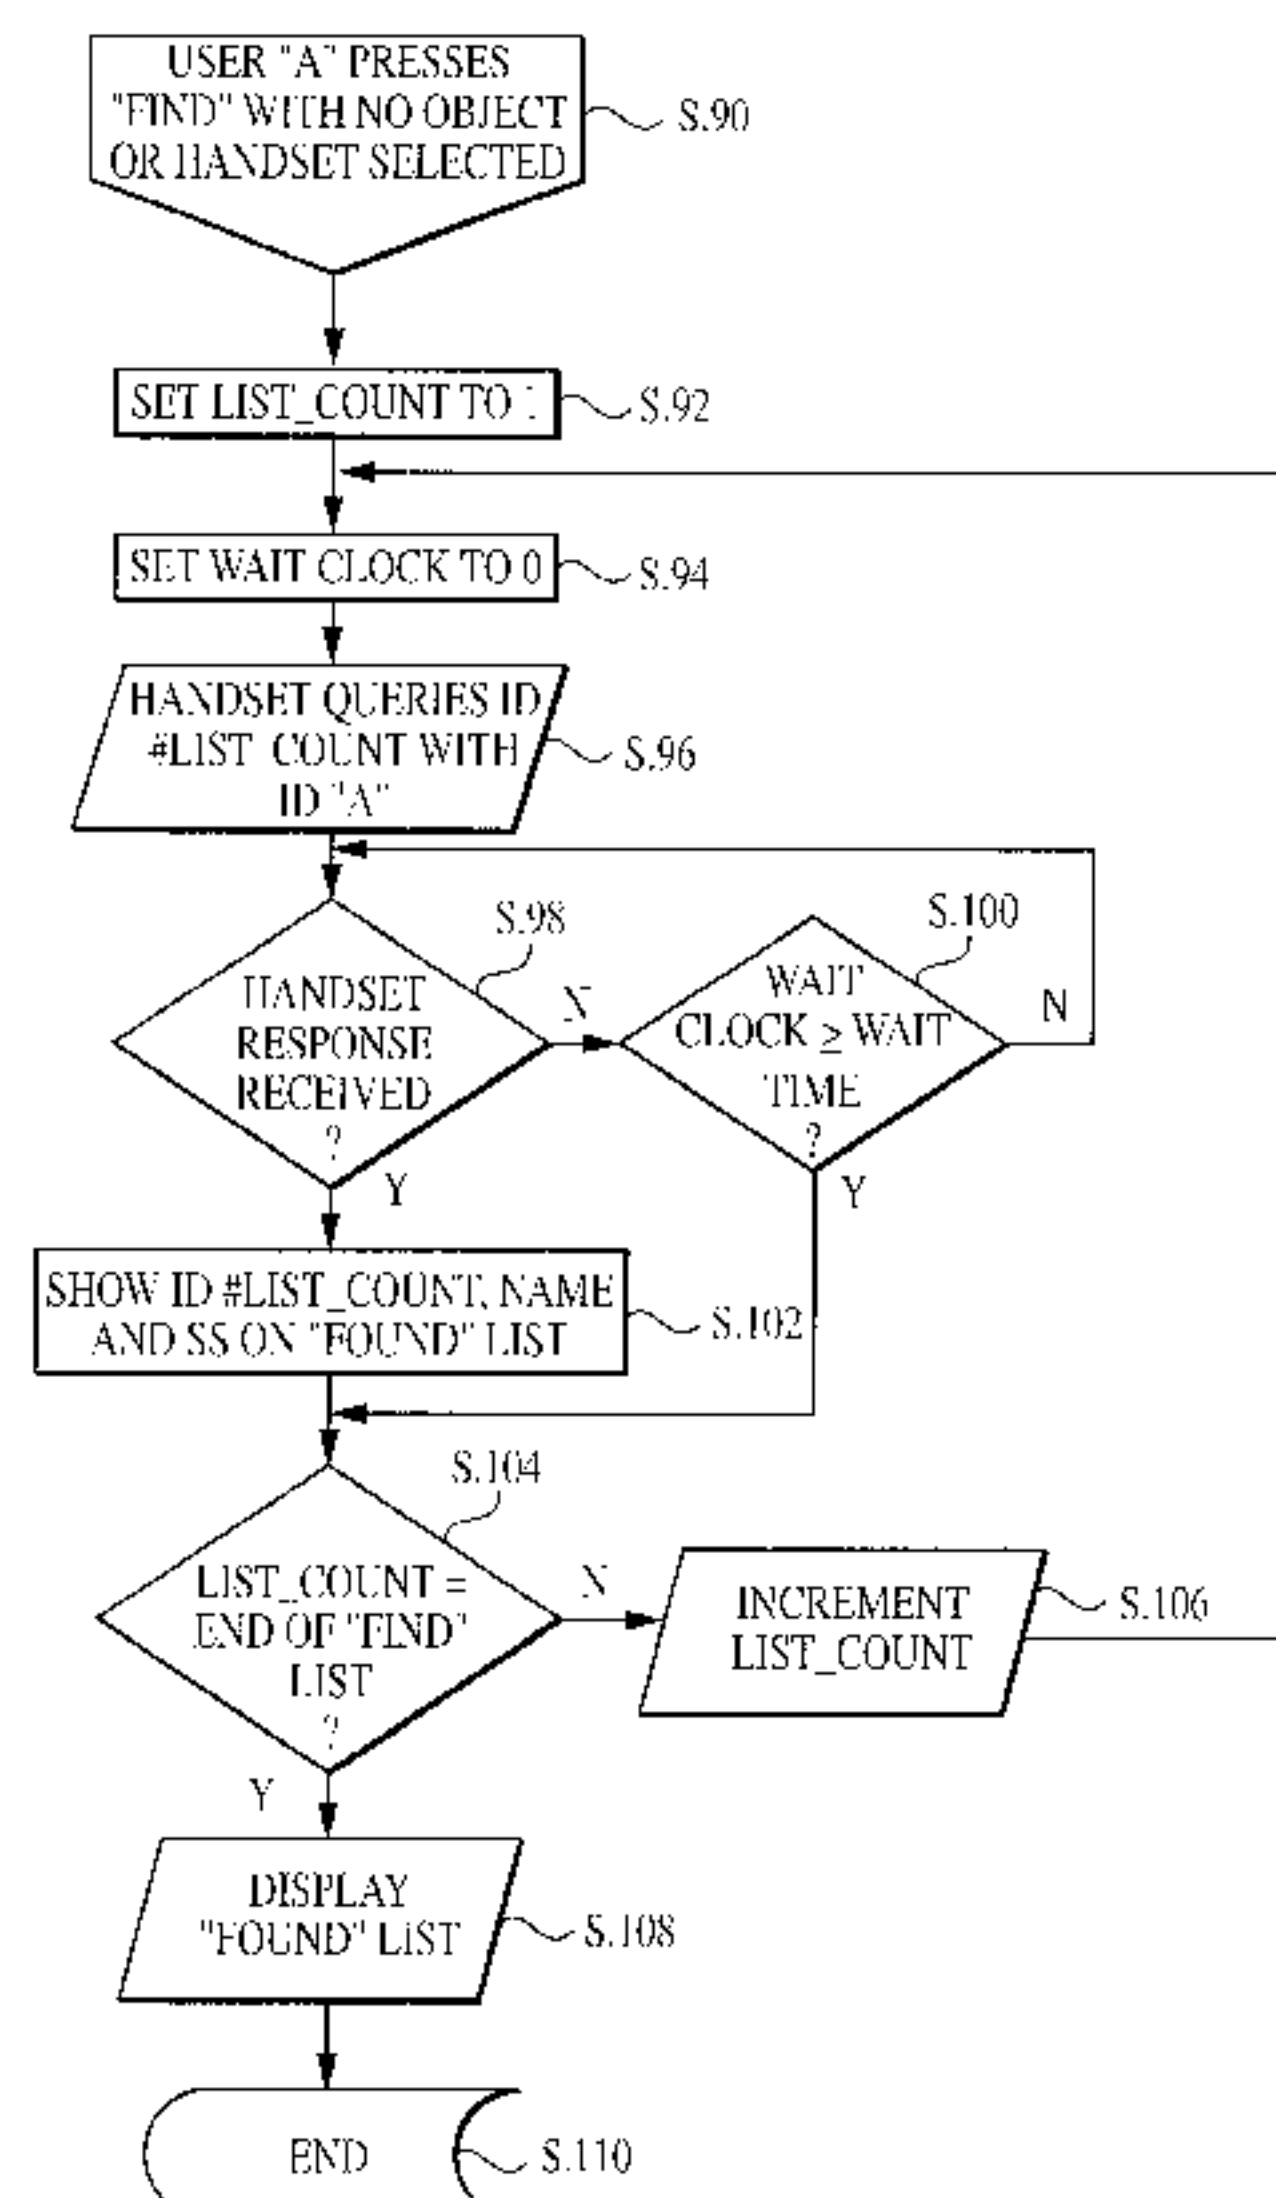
USER "A" PRESSES "FIND" WITH NO OBJECT OR HANDSET SELECTED
S.90

SET LIST_COUNT TO 1
S.92

SET WAIT CLOCK TO 0
S.94

HANDSET QUERIES ID #LIST_COUNT WITH ID "A"
S.96

S.98
HANDSET RESPONSE RECEIVED ?

N

S.100
WAIT CLOCK $\geq$ WAIT TIME ?

N

Y

Y

SHOW ID #LIST_COUNT, NAME AND SS ON "FOUND" LIST
S.102

S.104
LIST_COUNT = END OF "FIND" LIST ?

N

INCREMENT LIST_COUNT
S.106

Y

DISPLAY "FOUND" LIST
S.108

END
S.110